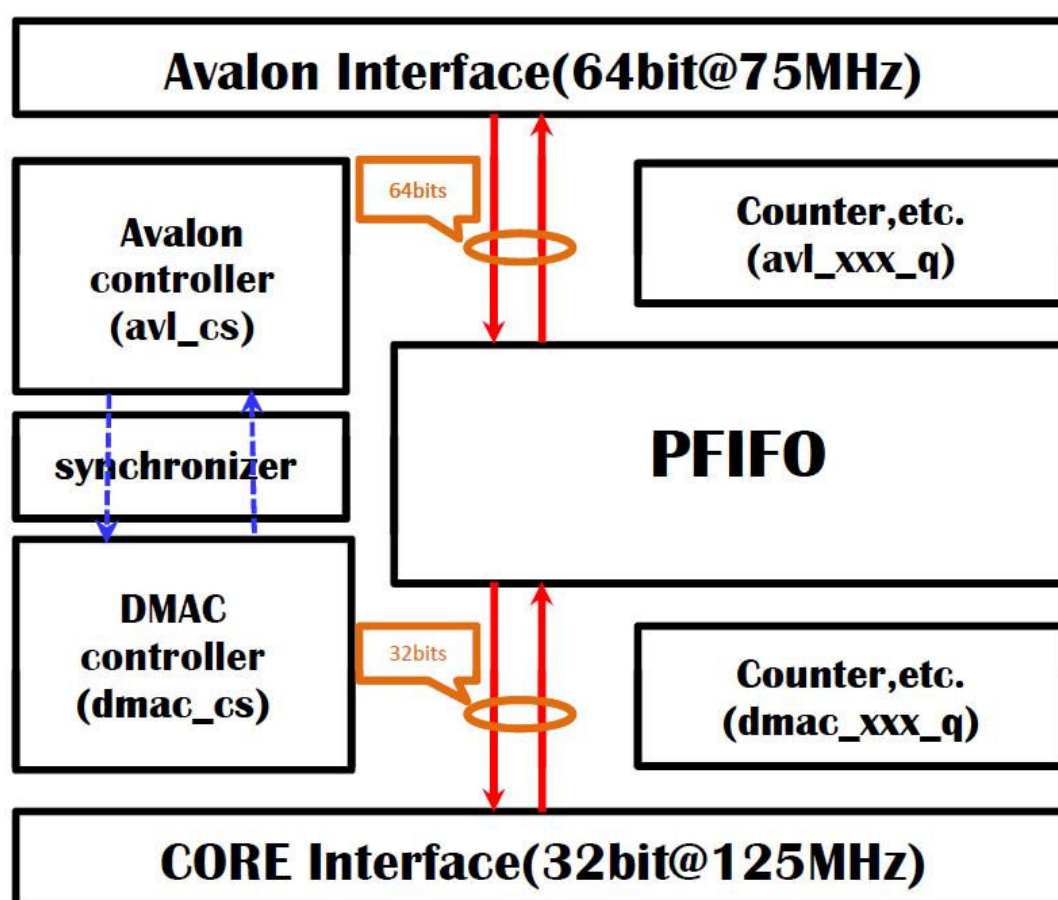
Avalon Interface(64bit@75MHz)

64bits

Avalon controller (avl_cs)

Counter,etc. (avl_xxx_q)

synchronizer

PFIFO

DMAC controller (dmac_cs)

32bits

Counter,etc. (dmac_xxx_q)

CORE Interface(32bit@125MHz)